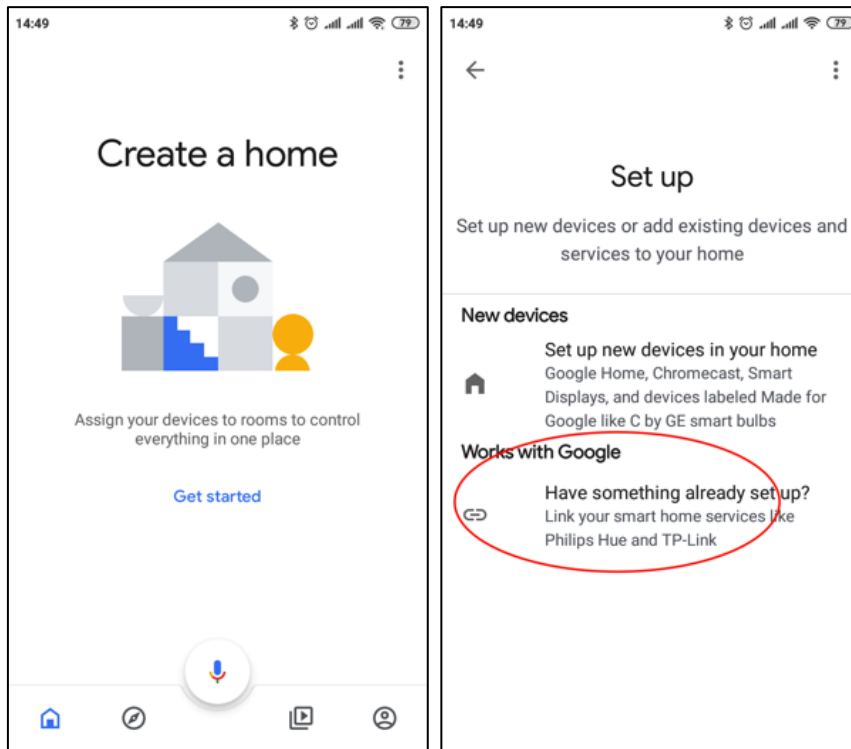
14:49

79

Create a home

Assign your devices to rooms to control everything in one place

Get started

14:49

79

Set up

Set up new devices or add existing devices and services to your home

New devices

Set up new devices in your home
Google Home, Chromecast, Smart Displays, and devices labeled Made for Google like C by GE smart bulbs

Works with Google

Have something already set up?
Link your smart home services like Philips Hue and TP-Link